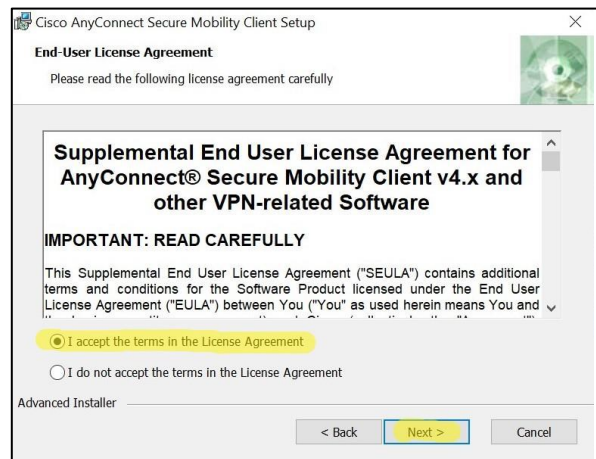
Cisco AnyConnect Secure Mobility Client Setup

End-User License Agreement

Please read the following license agreement carefully

Supplemental End User License Agreement for AnyConnect® Secure Mobility Client v4.x and other VPN-related Software

IMPORTANT: READ CAREFULLY

This Supplemental End User License Agreement ("SEULA") contains additional terms and conditions for the Software Product licensed under the End User License Agreement ("EULA") between You ("You" as used herein means You and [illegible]

I accept the terms in the License Agreement

I do not accept the terms in the License Agreement

Advanced Installer

< Back

Next >

Cancel